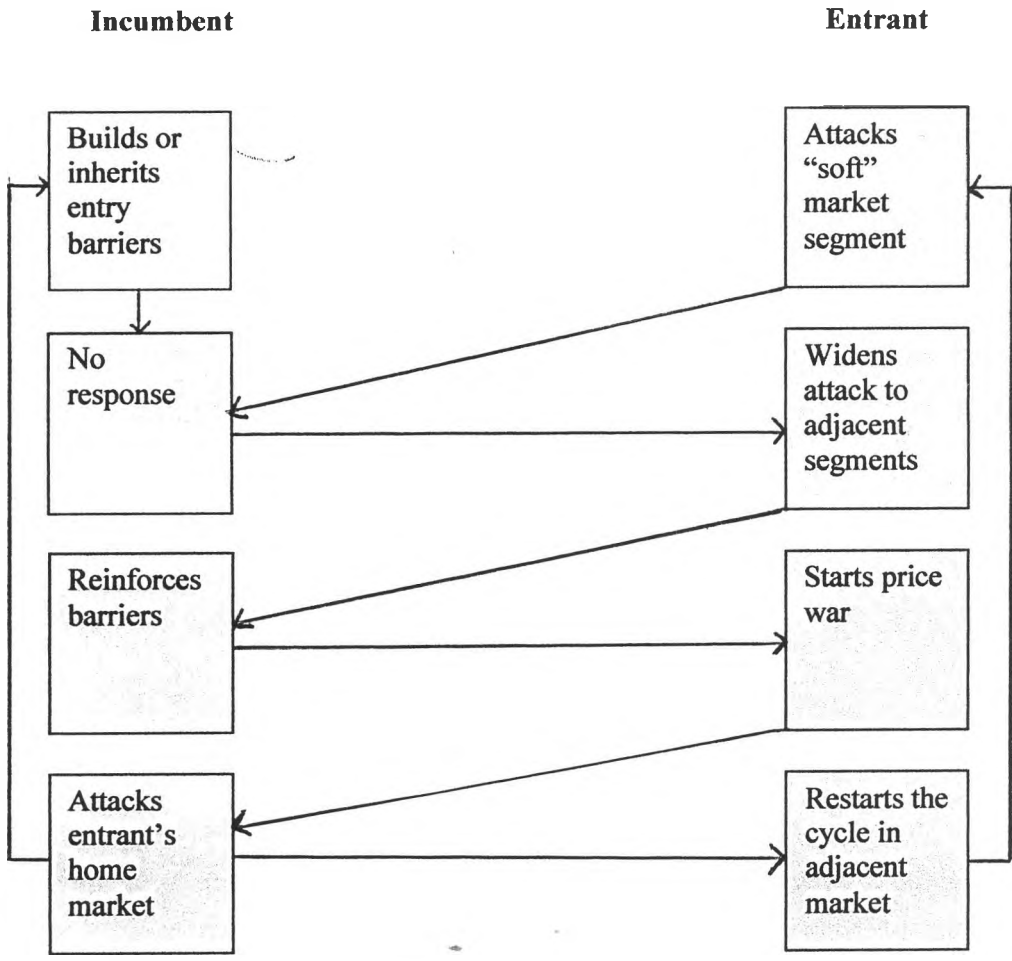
Incumbent

Entrant

Builds or inherits entry barriers

Attacks "soft" market segment

No response

Widens attack to adjacent segments

Reinforces barriers

Starts price war

Attacks entrant's home market

Restarts the cycle in adjacent market